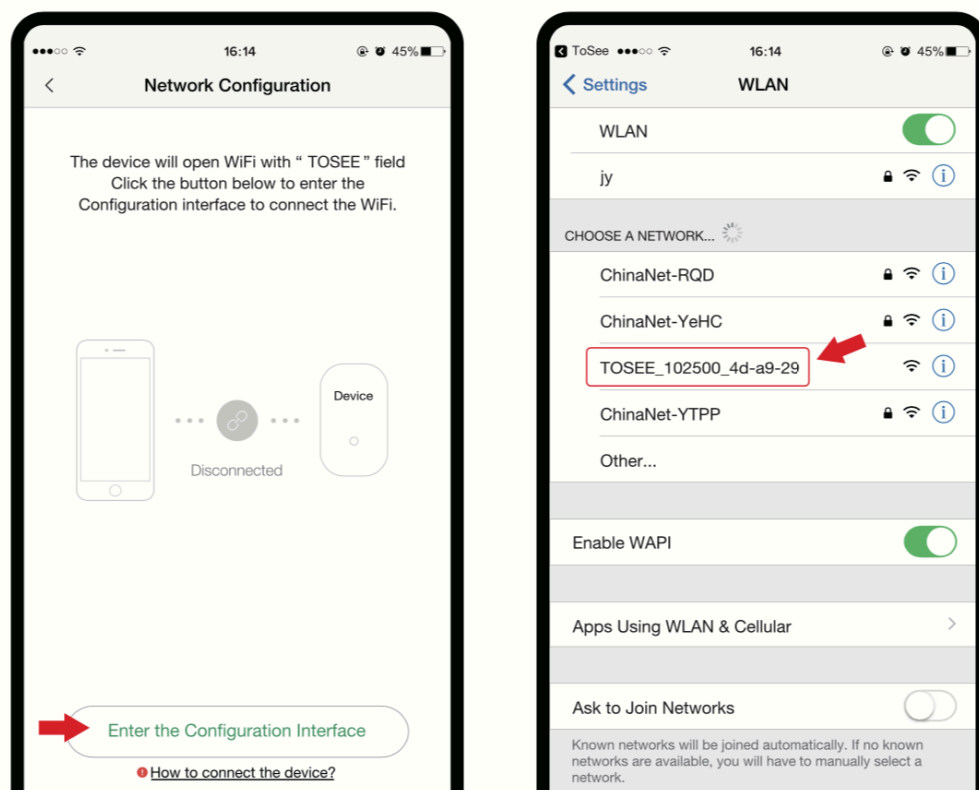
16:14 45%

<

Network Configuration

The device will open WiFi with “ TOSEE ” field Click the button below to enter the Configuration interface to connect the WiFi.

Device

Disconnected

Enter the Configuration Interface

How to connect the device?

ToSee 16:14 45%

< Settings WLAN

WLAN

jy

CHOOSE A NETWORK...

ChinaNet-RQD

ChinaNet-YeHC

TOSEE_102500_4d-a9-29

ChinaNet-YTPP

Other...

Enable WAPI

Apps Using WLAN & Cellular

Ask to Join Networks

Known networks will be joined automatically. If no known networks are available, you will have to manually select a network.